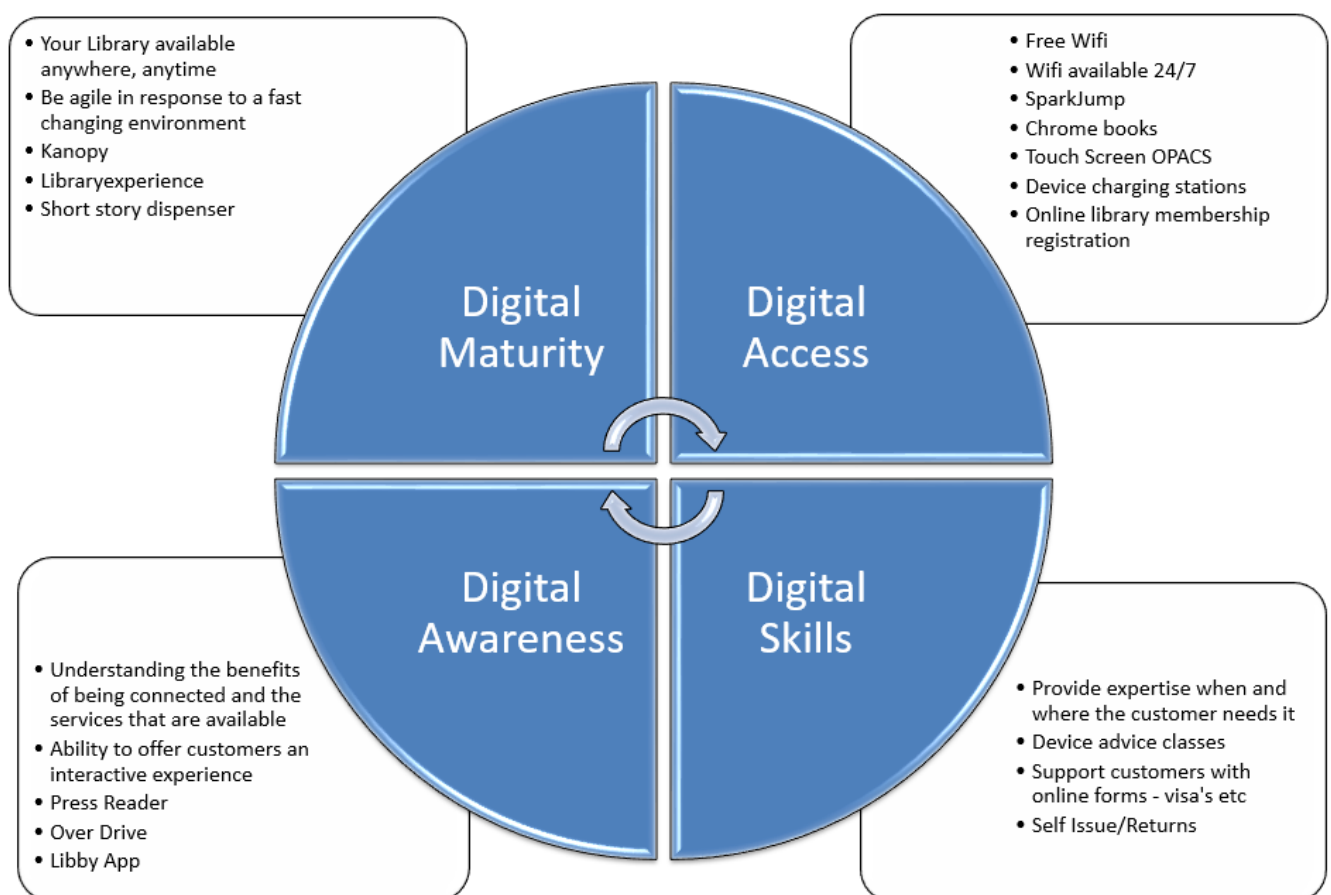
- Your Library available anywhere, anytime
- Be agile in response to a fast changing environment
- Kanopy
- Libraryexperience
- Short story dispenser

- Free Wifi
- Wifi available 24/7
- SparkJump
- Chrome books
- Touch Screen OPACS
- Device charging stations
- Online library membership registration

Digital Maturity

Digital Access

Digital Awareness

Digital Skills

- Understanding the benefits of being connected and the services that are available
- Ability to offer customers an interactive experience
- Press Reader
- Over Drive
- Libby App

- Provide expertise when and where the customer needs it
- Device advice classes
- Support customers with online forms - visa's etc
- Self Issue/Returns